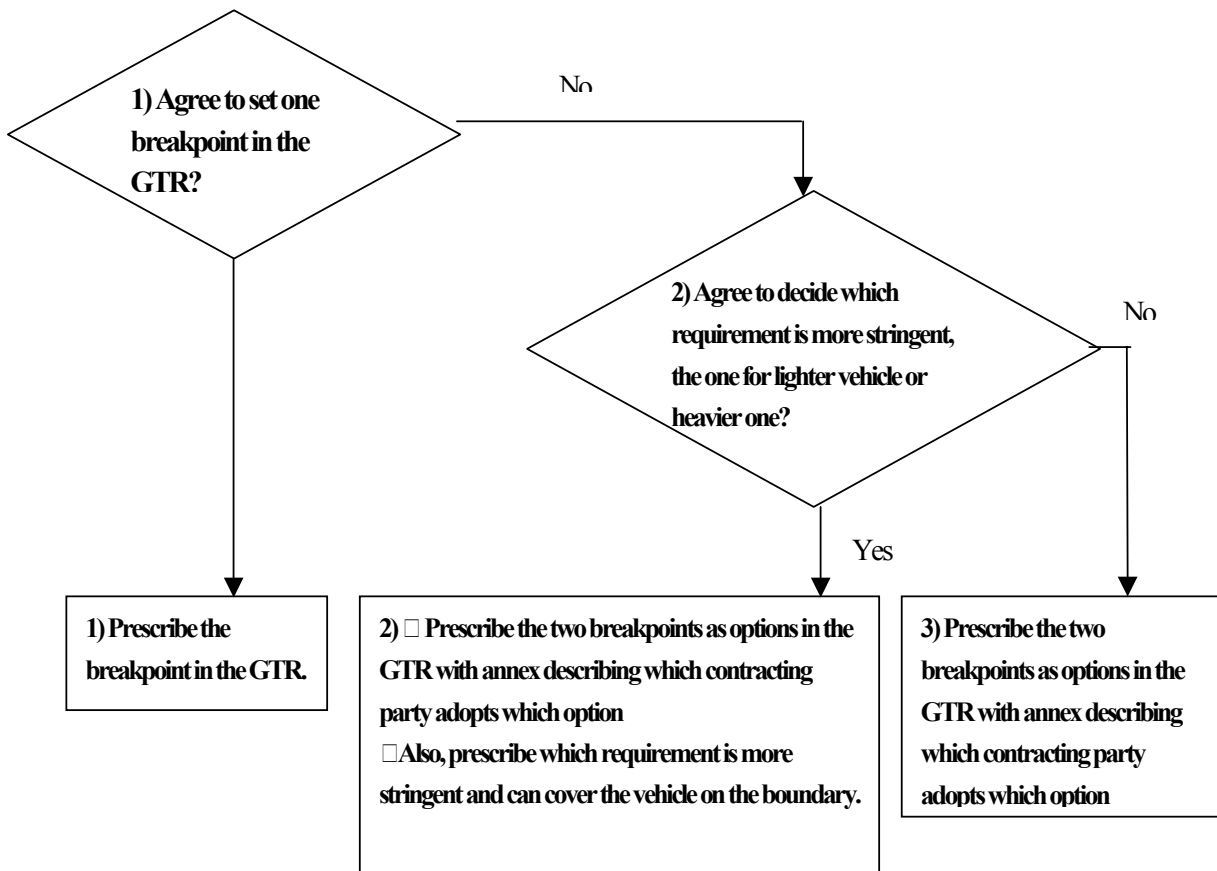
1) Agree to set one breakpoint in the GTR?

No

2) Agree to decide which requirement is more stringent, the one for lighter vehicle or heavier one?

No

Yes

1) Prescribe the breakpoint in the GTR.

2) □ Prescribe the two breakpoints as options in the GTR with annex describing which contracting party adopts which option
□Also, prescribe which requirement is more stringent and can cover the vehicle on the boundary.

3) Prescribe the two breakpoints as options in the GTR with annex describing which contracting party adopts which option